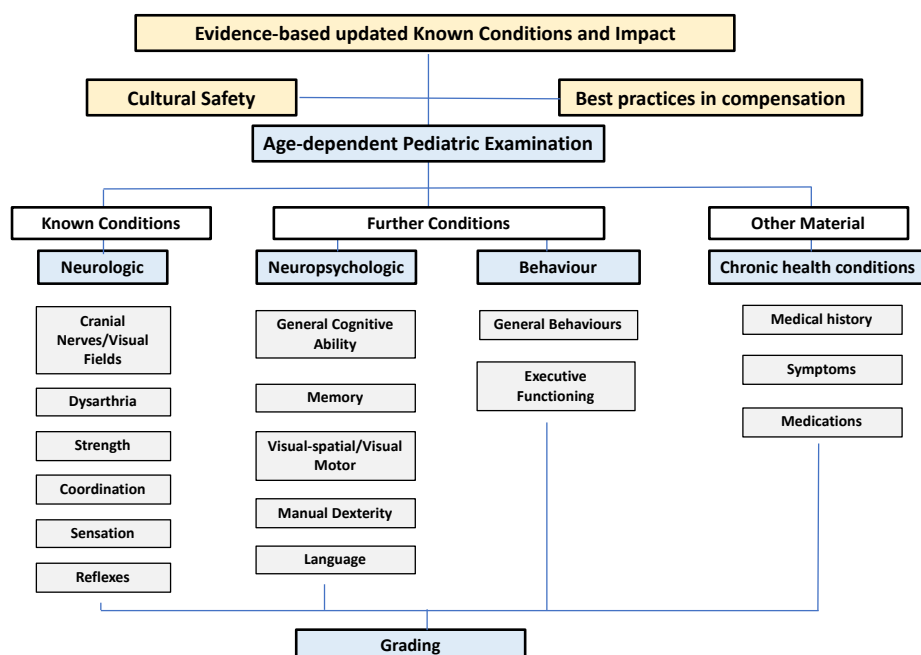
Evidence-based updated Known Conditions and Impact

Cultural Safety

Best practices in compensation

Age-dependent Pediatric Examination

Known Conditions

Further Conditions

Other Material

Neurologic

Cranial Nerves/Visual Fields

Dysarthria

Strength

Coordination

Sensation

Reflexes

Neuropsychologic

General Cognitive Ability

Memory

Visual-spatial/Visual Motor

Manual Dexterity

Language

Behaviour

General Behaviours

Executive Functioning

Chronic health conditions

Medical history

Symptoms

Medications

Grading